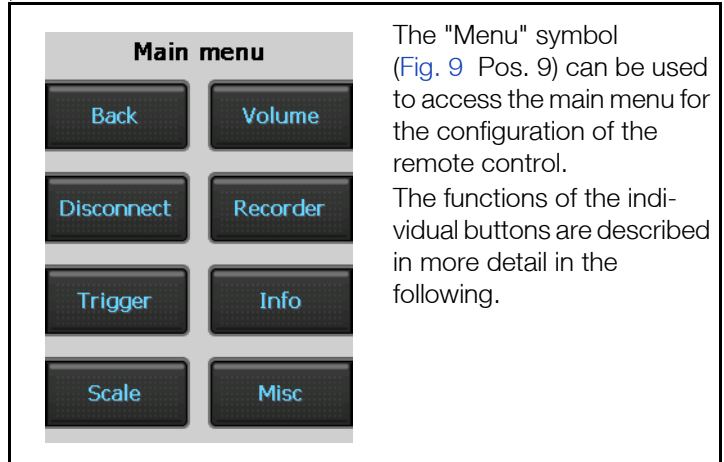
Main menu

Back

Volume

Disconnect

Recorder

Trigger

Info

Scale

Misc

The "Menu" symbol (Fig. 9 Pos. 9) can be used to access the main menu for the configuration of the remote control.

The functions of the individual buttons are described in more detail in the following.